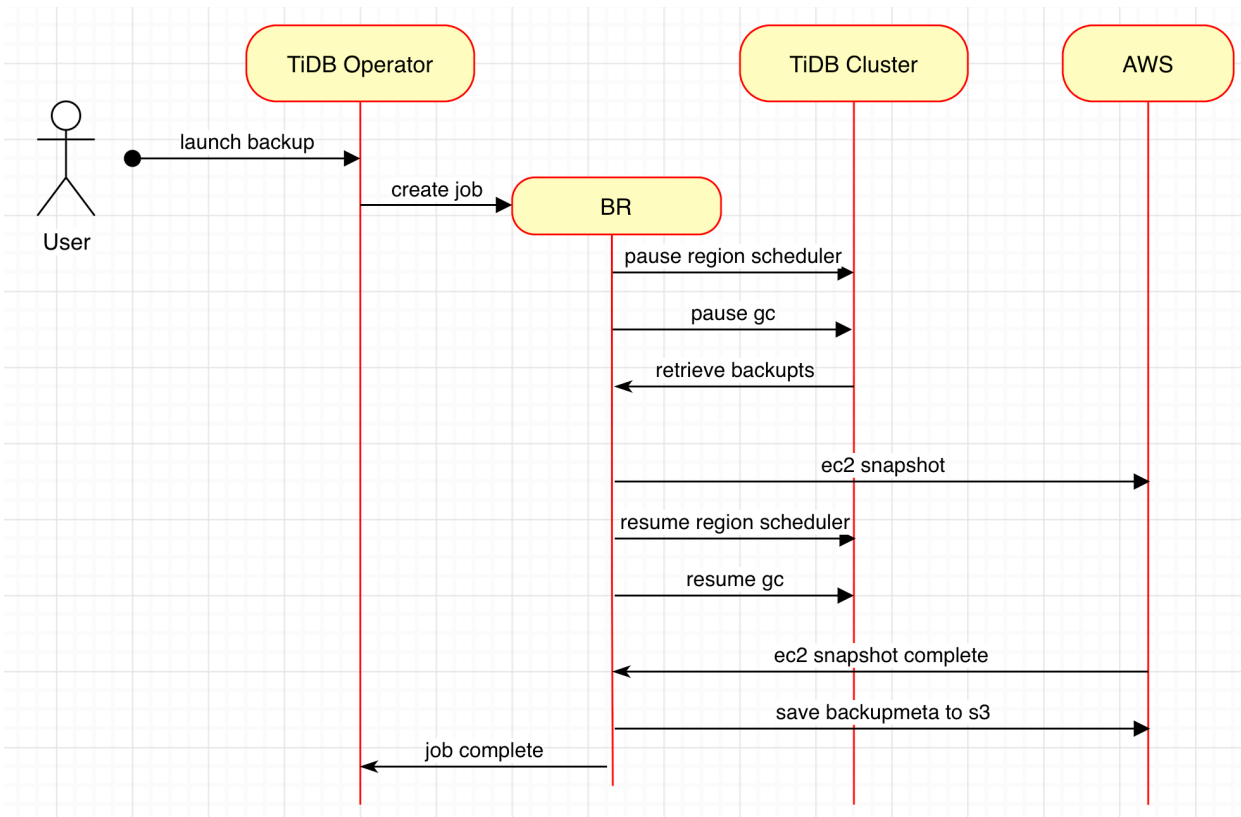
TiDB Operator

TiDB Cluster

AWS

User

launch backup

create job

BR

pause region scheduler

pause gc

retrieve backupts

ec2 snapshot

resume region scheduler

resume gc

ec2 snapshot complete

save backupmeta to s3

job complete